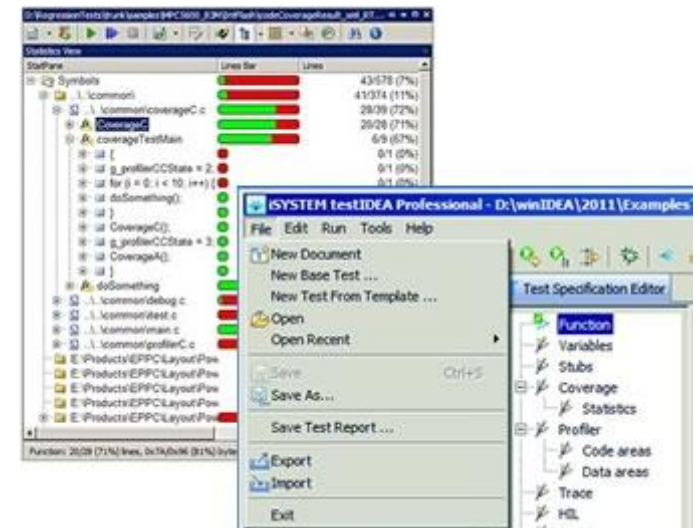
D:\RegressionTests\trunk\examples\MPC5600_E200\Int\Flash\codeCoverageResult_xml_RT...

Statistics View

StatPane | Lines Bar | Lines

Symbols
..\common\ 43/578 (7%)
..\common\coverageC.c 41/374 (11%)
CoverageC 28/39 (72%)
coverageTestMain 20/28 (71%)
6/9 (67%)
{ 0/1 (0%)
g_profilerCCState = 2; 0/1 (0%)
for (i = 0; i < 10; i++) { 0/1 (0%)
doSomething();
}
CoverageC();
g_profilerCCState = 3;
CoverageA();
}
doSomething
..\common\debug.c
..\common\test.c
..\common\main.c
..\common\profilerC.c
E:\Products\EPPC\Layout\Pow
E:\Products\EPPC\Layout\Pow
E:\Products\EPPC\Layout\Pow
E:\Products\EPPC\Layout\Pow
E:\Products\EPPC\Layout\Pow

Function: 20/28 (71%) lines, 0x7A/0x96 (81%) bytes

iSYSTEM testIDEA Professional - D:\winIDEA\2011\Examples

File Edit Run Tools Help

New Document
New Base Test ...
New Test From Template ...
Open
Open Recent
Save Ctrl+S
Save As...
Save Test Report ...
Export
Import
Exit

Test Specification Editor

Function
Variables
Stubs
Coverage
Statistics
Profiler
Code areas
Data areas
Trace
HIL